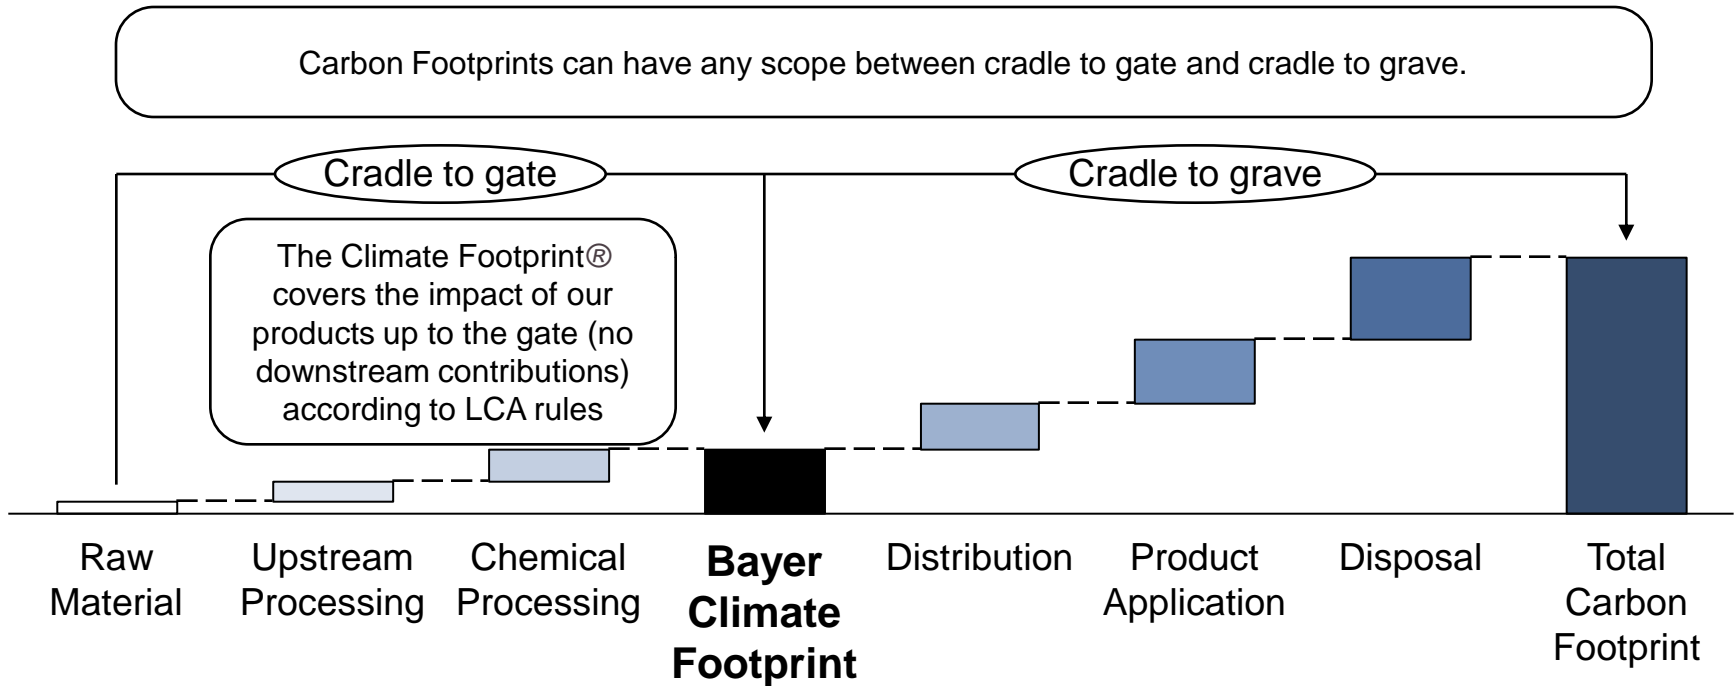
Carbon Footprints can have any scope between cradle to gate and cradle to grave.

Cradle to gate

Cradle to grave

The Climate Footprint® covers the impact of our products up to the gate (no downstream contributions) according to LCA rules

Raw Material

Upstream Processing

Chemical Processing

**Bayer Climate Footprint**

Distribution

Product Application

Disposal

Total Carbon Footprint